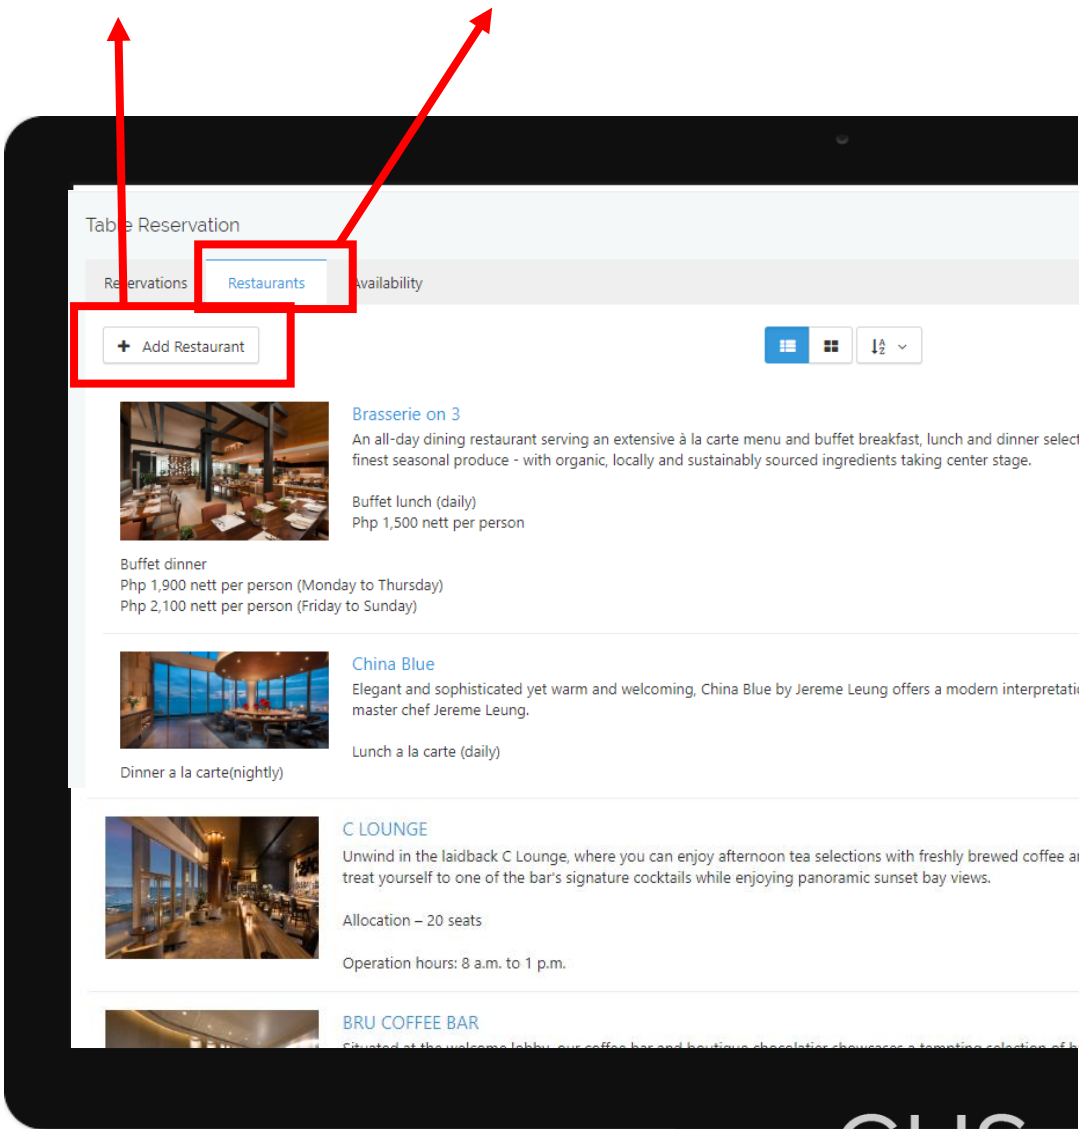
Table Reservation

Reservations Restaurants Availability

+ Add Restaurant

Brasserie on 3
An all-day dining restaurant serving an extensive à la carte menu and buffet breakfast, lunch and dinner select
finest seasonal produce - with organic, locally and sustainably sourced ingredients taking center stage.

Buffet lunch (daily)
Php 1,500 nett per person

Buffet dinner
Php 1,900 nett per person (Monday to Thursday)
Php 2,100 nett per person (Friday to Sunday)

China Blue
Elegant and sophisticated yet warm and welcoming, China Blue by Jereme Leung offers a modern interpretati
master chef Jereme Leung.

Lunch a la carte (daily)

Dinner a la carte(nightly)

C LOUNGE
Unwind in the laidback C Lounge, where you can enjoy afternoon tea selections with freshly brewed coffee a
treat yourself to one of the bar's signature cocktails while enjoying panoramic sunset bay views.

Allocation – 20 seats

Operation hours: 8 a.m. to 1 p.m.

BRU COFFEE BAR
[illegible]